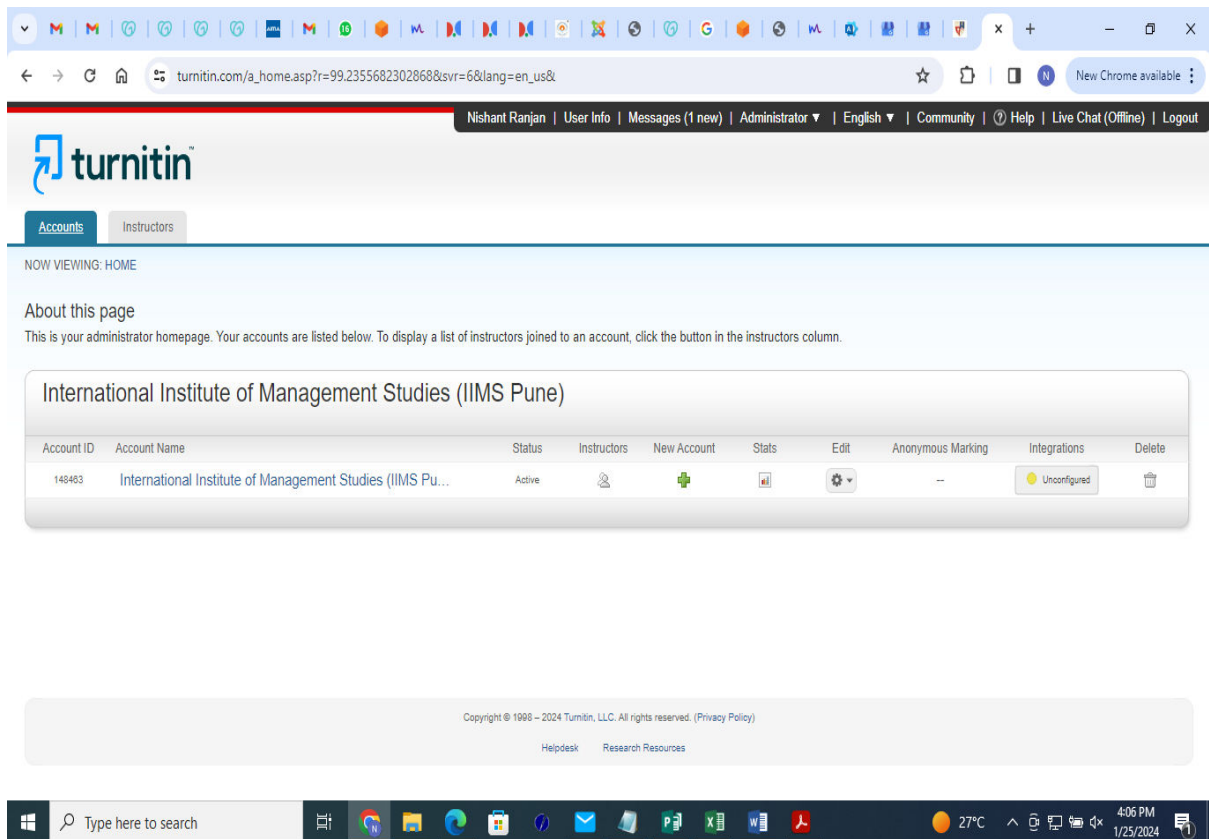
turnitin.com/a_home.asp?r=99.2355682302868&svr=6&lang=en_us&

New Chrome available

Nishant Ranjan | User Info | Messages (1 new) | Administrator ▼ | English ▼ | Community | ⑦ Help | Live Chat (Offline) | Logout

turnitin

Accounts Instructors

NOW VIEWING: HOME

About this page

This is your administrator homepage. Your accounts are listed below. To display a list of instructors joined to an account, click the button in the instructors column.

International Institute of Management Studies (IIMS Pune)

| Account ID | Account Name | Status | Instructors | New Account | Stats | Edit | Anonymous Marking | Integrations | Delete |
|---|---|---|---|---|---|---|---|---|---|
| 148463 | International Institute of Management Studies (IIMS Pu... | Active | | | | | -- | Unconfigured | |

Copyright © 1998 – 2024 Turnitin, LLC. All rights reserved. (Privacy Policy)

Helpdesk Research Resources

Type here to search

27°C

4:06 PM
1/25/2024